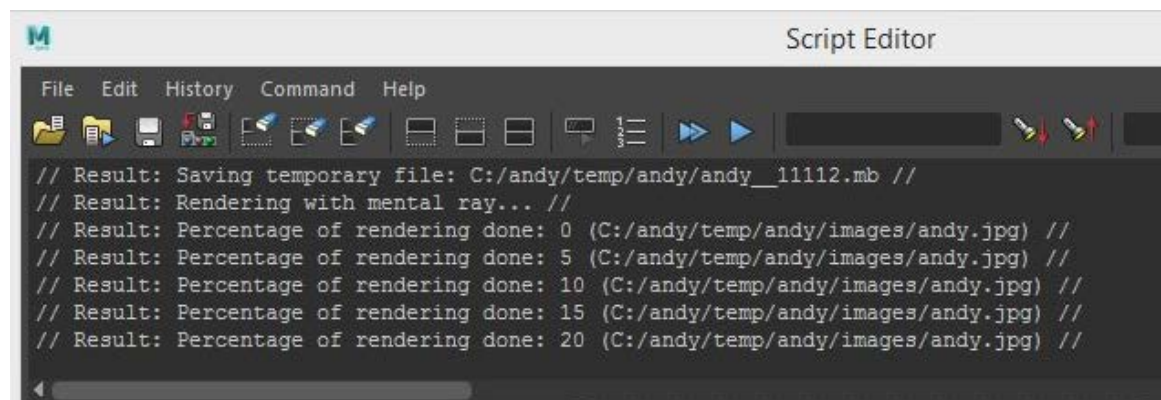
Script Editor

File Edit History Command Help

// Result: Saving temporary file: C:/andy/temp/andy/andy__11112.mb //
// Result: Rendering with mental ray... //
// Result: Percentage of rendering done: 0 (C:/andy/temp/andy/images/andy.jpg) //
// Result: Percentage of rendering done: 5 (C:/andy/temp/andy/images/andy.jpg) //
// Result: Percentage of rendering done: 10 (C:/andy/temp/andy/images/andy.jpg) //
// Result: Percentage of rendering done: 15 (C:/andy/temp/andy/images/andy.jpg) //
// Result: Percentage of rendering done: 20 (C:/andy/temp/andy/images/andy.jpg) //